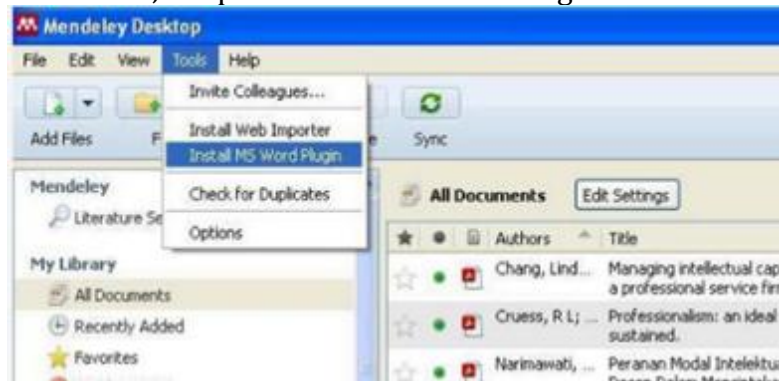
Mendeley Desktop

File Edit View Tools Help

Invite Colleagues...

Install Web Importer

Install MS Word Plugin

Check for Duplicates

Options

Add Files F

Sync

Mendeley

Literature Se

My Library

All Documents

Recently Added

Favorites

All Documents

Edit Settings

| | | | Authors | Title |
|---|---|---|---|---|
| | | | Chang, Lind... | Managing intellectual cap a professional service fir |
| | | | Cruess, R L; ... | Professionalism: an ideal sustained. |
| | | | Narimawati, ... | Peranan Modal Intelektu |